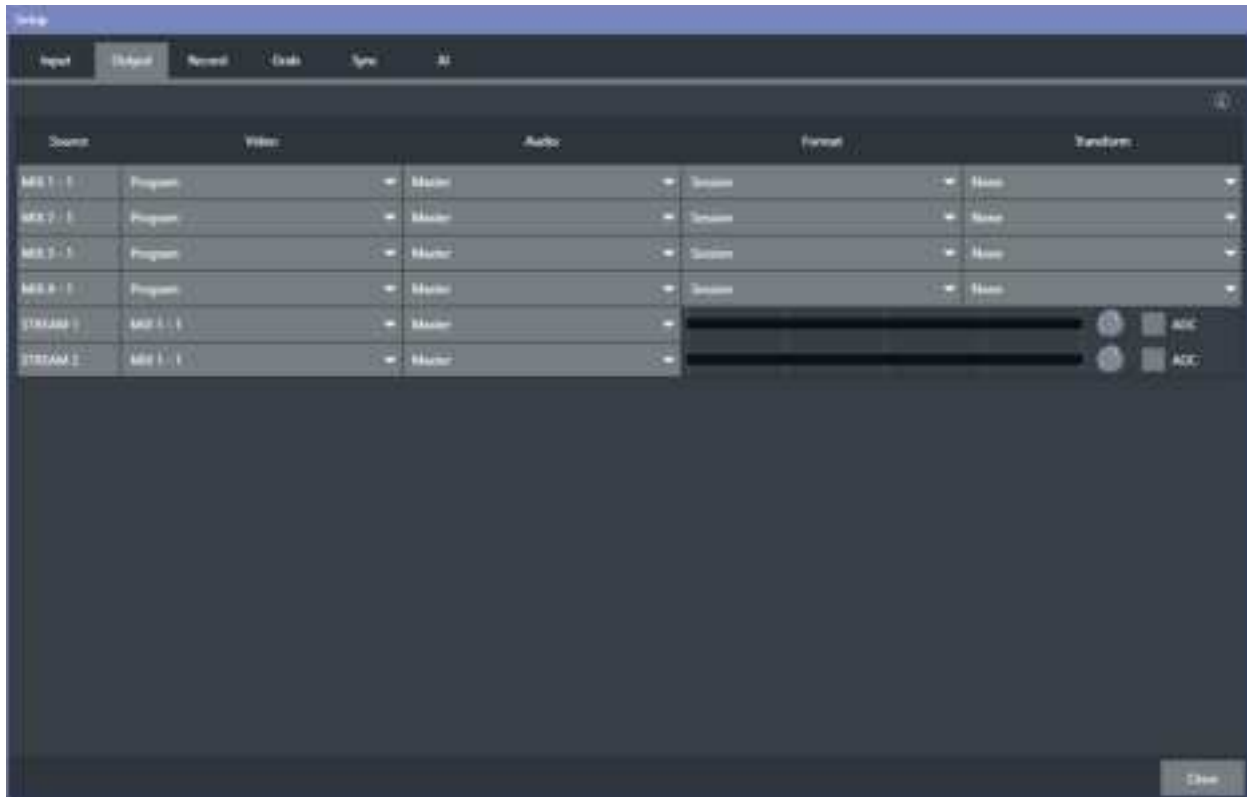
Setup

Input Output Record Grab Sync AI

| Source | Video | Audio | Format | Transform |
|---|---|---|---|---|
| MIX 1 - 1 | Program | Master | Session | None |
| MIX 2 - 1 | Program | Master | Session | None |
| MIX 3 - 1 | Program | Master | Session | None |
| MIX 4 - 1 | Program | Master | Session | None |
| STREAM 1 | MIX 1 - 1 | Master | | ADC |
| STREAM 2 | MIX 1 - 1 | Master | | ADC |

Close